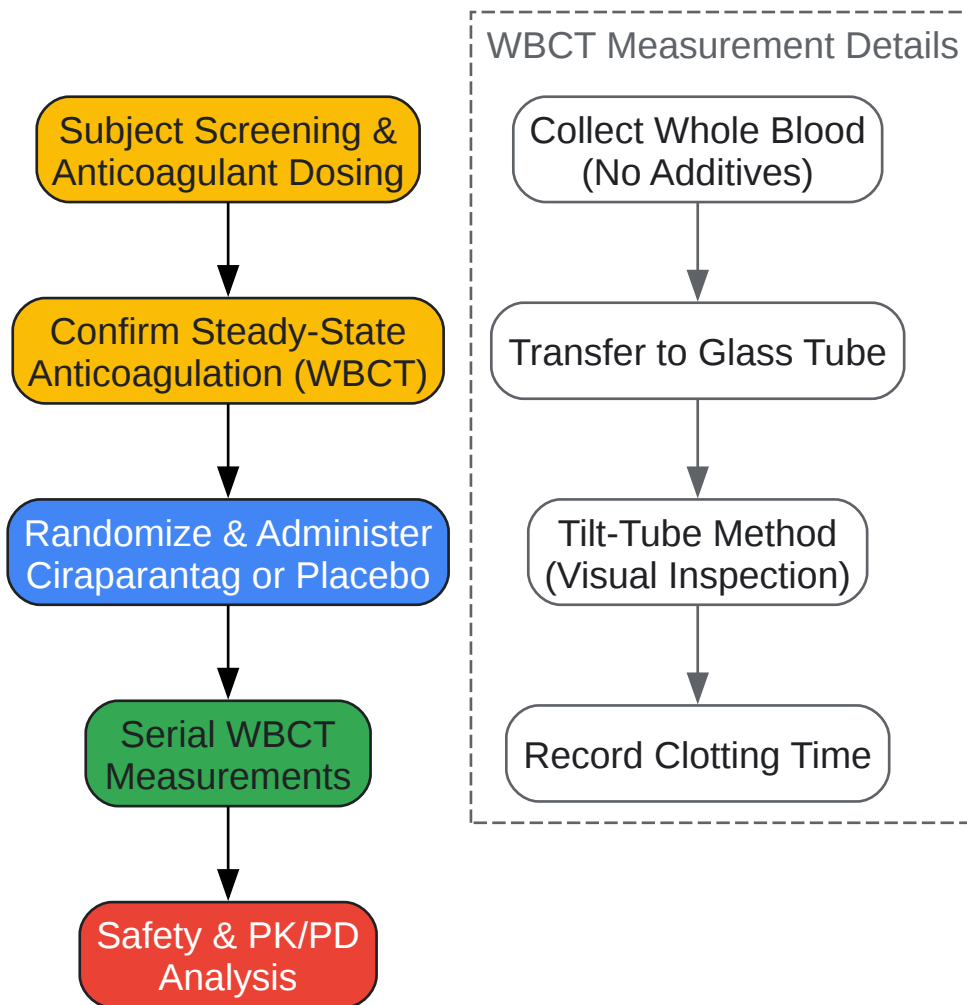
Subject Screening & Anticoagulant Dosing

Confirm Steady-State Anticoagulation (WBCT)

Randomize & Administer Ciraparantag or Placebo

Serial WBCT Measurements

Safety & PK/PD Analysis

WBCT Measurement Details

Collect Whole Blood (No Additives)

Transfer to Glass Tube

Tilt-Tube Method (Visual Inspection)

Record Clotting Time